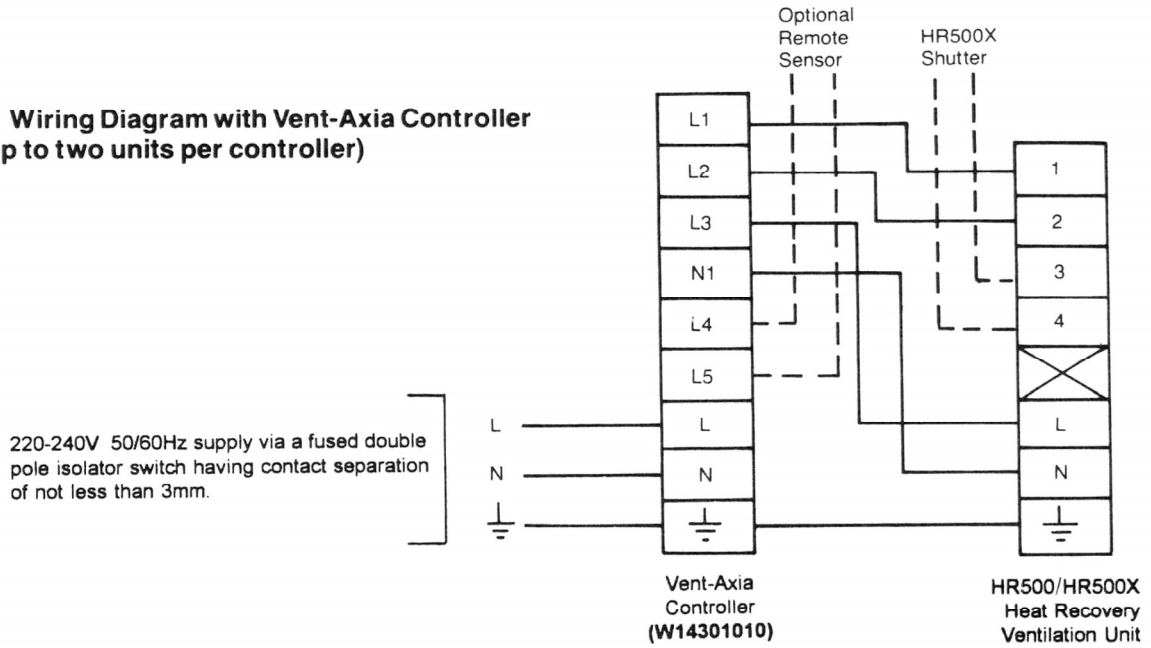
Wiring Diagram with Vent-Axia Controller
p to two units per controller)

Optional Remote Sensor

HR500X Shutter

L1
L2
L3
N1
L4
L5
L
N

1
2
3
4
L
N

220-240V 50/60Hz supply via a fused double pole isolator switch having contact separation of not less than 3mm.

L
N

Vent-Axia Controller (W14301010)

HR500/HR500X Heat Recovery Ventilation Unit